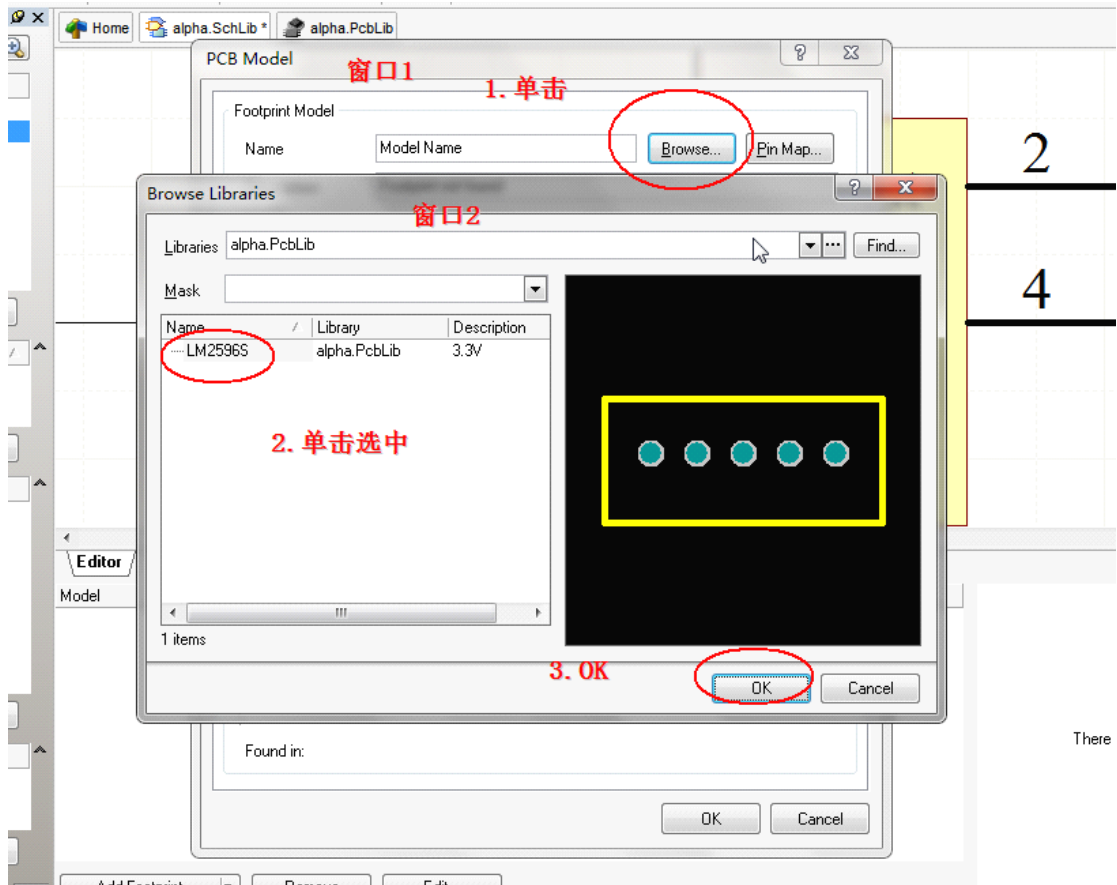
Home alpha.SchLib * alpha.PcbLib

PCB Model 窗口1 1. 单击

Footprint Model

Name Model Name Browse... Pin Map...

Browse Libraries 窗口2

Libraries alpha.PcbLib Find...

Mask

| Name | Library | Description |
|---|---|---|
| LM2596S | alpha.PcbLib | 3.3V |

2. 单击选中

1 items

3. OK

OK Cancel

Found in:

OK Cancel

2

4

Editor

Model

There

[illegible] Remove Edit